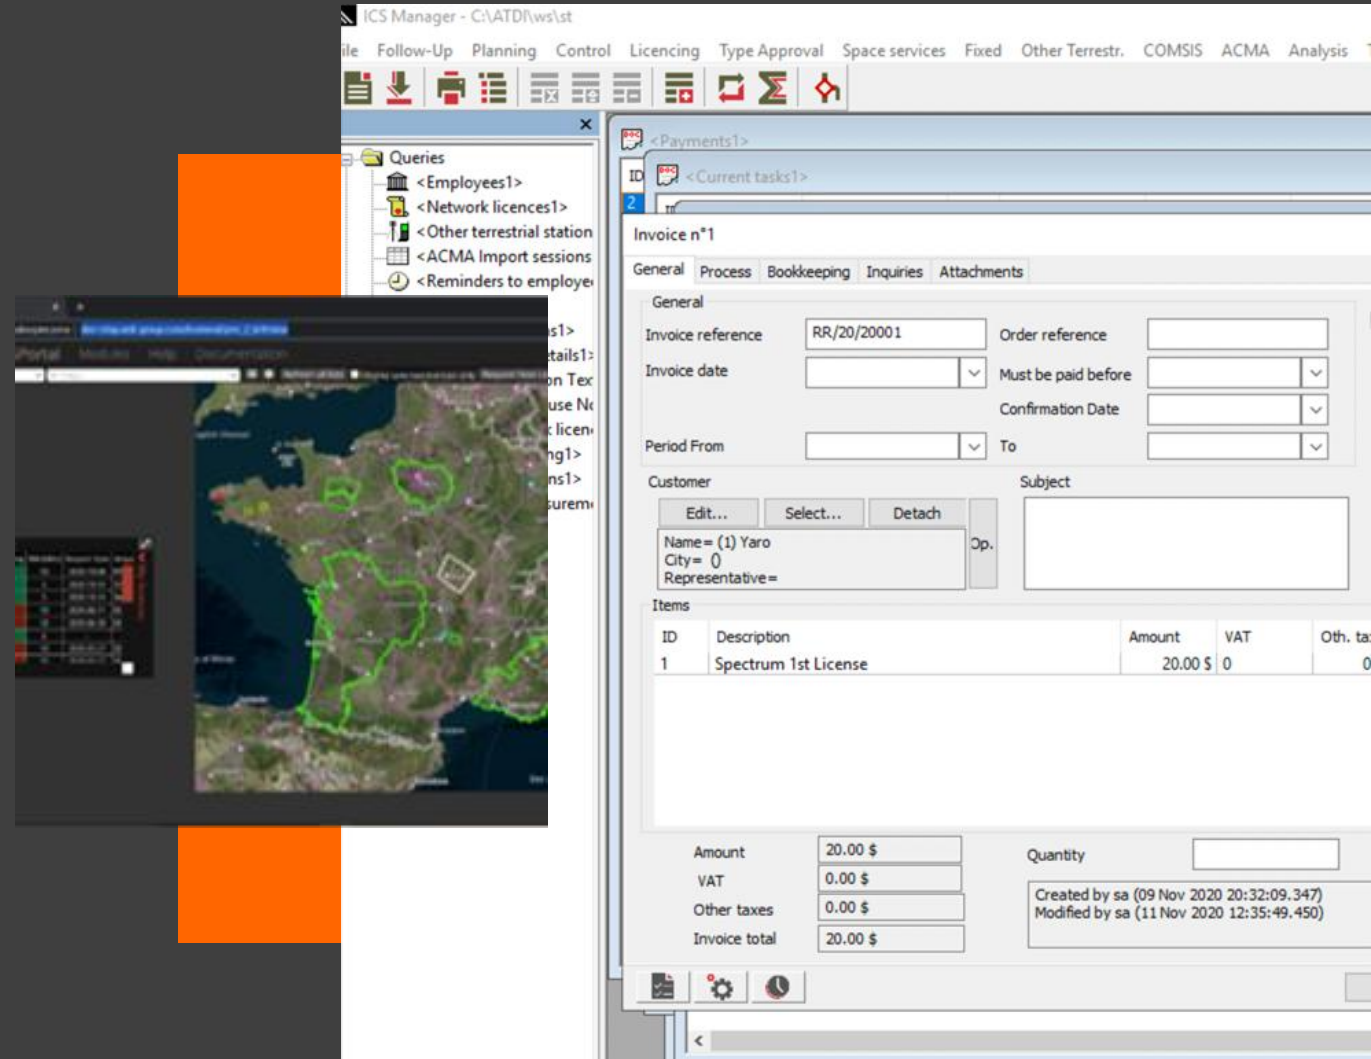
ICS Manager - C:\ATDI\ws\st

ile Follow-Up Planning Control Licencing Type Approval Space services Fixed Other Terrestr. COMSIS ACMA Analysis

Queries
<Employees1>
<Network licences1>
<Other terrestrial station
<ACMA Import sessions
<Reminders to employe
s1>
tails1>
on Tex
use N
licen
ng1>
ns1>
surem

Portal Modules Help Documentation

<Payments1>
ID
2
<Current tasks1>

Invoice n°1

General Process Bookkeeping Inquiries Attachments

General
Invoice reference RR/20/20001
Order reference
Invoice date
Must be paid before
Confirmation Date
Period From
To

Customer
Edit... Select... Detach
Op.
Name= (1) Yaro
City= ()
Representative=

Subject

Items
| ID | Description | Amount | VAT | Oth. ta |
|---|---|---|---|---|
| 1 | Spectrum 1st License | 20.00 $ | 0 | 0 |

Amount 20.00 $
VAT 0.00 $
Other taxes 0.00 $
Invoice total 20.00 $

Quantity

Created by sa (09 Nov 2020 20:32:09.347)
Modified by sa (11 Nov 2020 12:35:49.450)